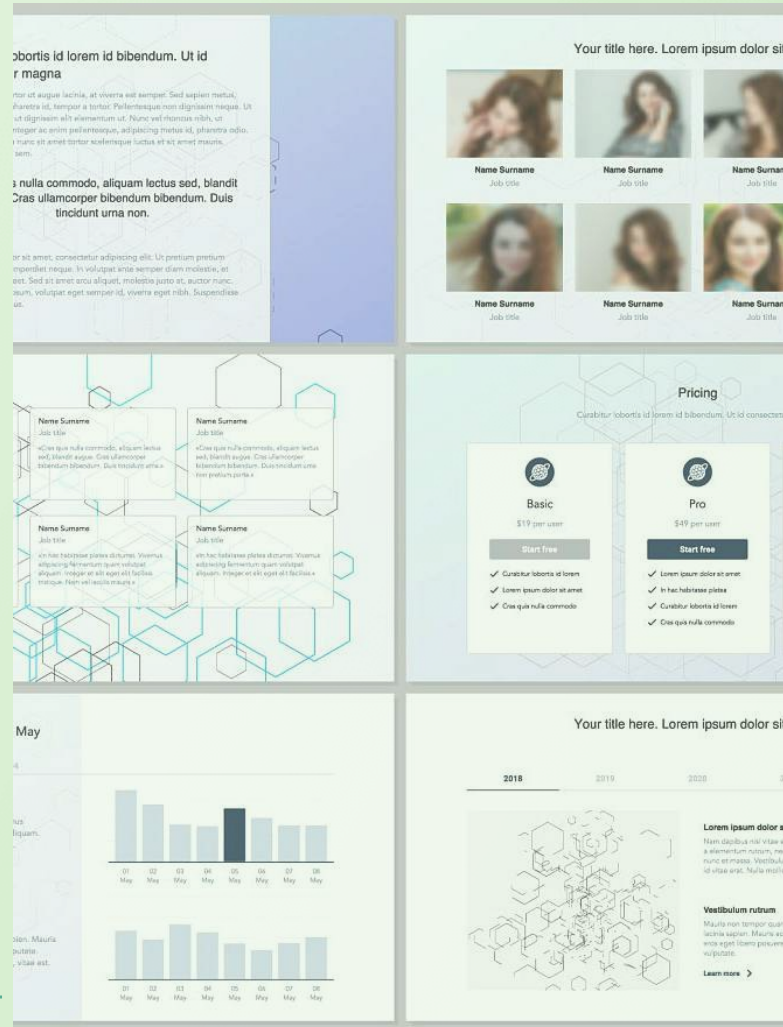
obortis id lorem id bibendum. Ut id r magna

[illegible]

s nulla commodo, aliquam lectus sed, blandit Cras ullamcorper bibendum bibendum. Duis tincidunt urna non.

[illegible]

Your title here. Lorem ipsum dolor si

Name Surname
Job title

Name Surname
Job title

Name Surname
Job title

Name Surname
Job title

Name Surname
Job title

Name Surname
Job title

Name Surname
Job title
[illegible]

Name Surname
Job title
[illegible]

Name Surname
Job title
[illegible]

Name Surname
Job title
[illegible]

Pricing
Curabitur lobortis id lorem id bibendum. Ut id consectet

Basic
$19 per user
Start free
Curabitur lobortis id lorem
Lorem ipsum dolor sit amet
Cras quis nulla commodo

Pro
$49 per user
Start free
Lorem ipsum dolor sit amet
In hac habitasse platea
Curabitur lobortis id lorem
Cras quis nulla commodo

May

01 May | 02 May | 03 May | 04 May | 05 May | 06 May | 07 May | 08 May

01 May | 02 May | 03 May | 04 May | 05 May | 06 May | 07 May | 08 May

Your title here. Lorem ipsum dolor si

2018 | 2019 | 2020

Lorem ipsum dolor s
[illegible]

Vestibulum rutrum
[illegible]

Learn more >